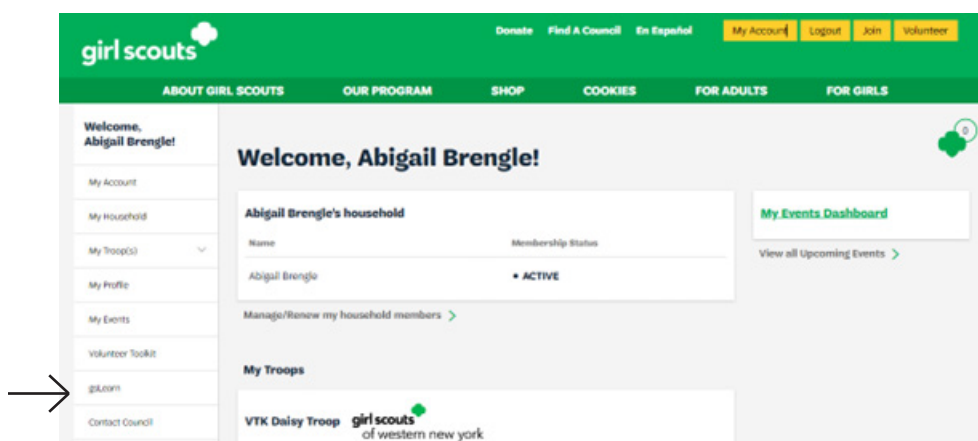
girl scouts

Donate Find A Council En Español My Account Logout Join Volunteer

ABOUT GIRL SCOUTS OUR PROGRAM SHOP COOKIES FOR ADULTS FOR GIRLS

Welcome, Abigail Brengle!

My Account

My Household

My Troop(s)

My Profile

My Events

Volunteer Toolkit

gsLearn

Contact Council

0

Welcome, Abigail Brengle!

Abigail Brengle's household

| Name | Membership Status |
|---|---|
| Abigail Brengle | • ACTIVE |

Manage/Renew my household members >

My Events Dashboard

View all Upcoming Events >

My Troops

VTK Daisy Troop girl scouts of western new york